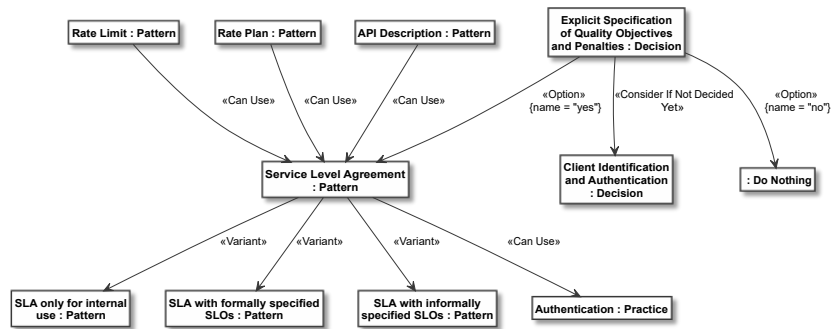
Rate Limit : Pattern

Rate Plan : Pattern

API Description : Pattern

Explicit Specification of Quality Objectives and Penalties : Decision

«Can Use»

«Can Use»

«Can Use»

«Option» {name = "yes"}

«Consider If Not Decided Yet»

«Option» {name = "no"}

Service Level Agreement : Pattern

Client Identification and Authentication : Decision

: Do Nothing

«Variant»

«Variant»

«Variant»

«Can Use»

SLA only for internal use : Pattern

SLA with formally specified SLOs : Pattern

SLA with informally specified SLOs : Pattern

Authentication : Practice